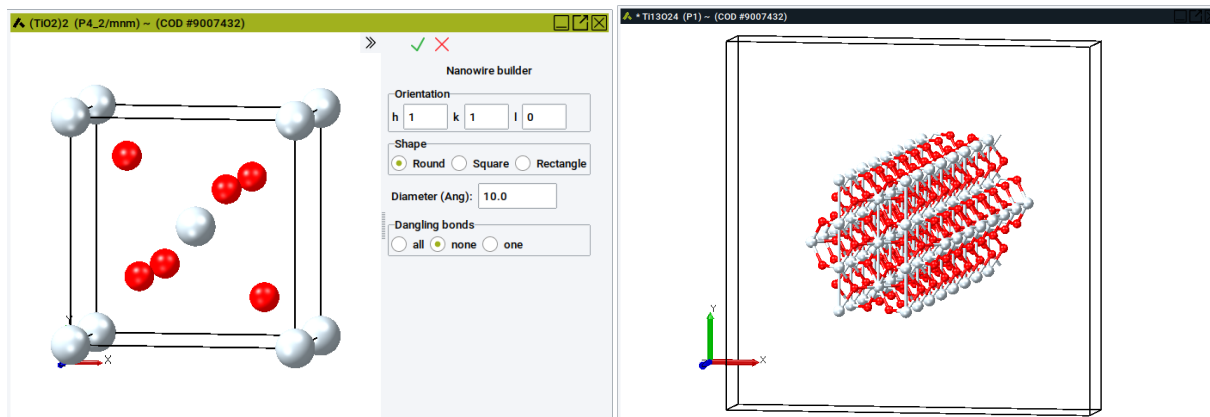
(TiO2)2 (P4_2/mnm) ~ (COD #9007432)

Nanowire builder

Orientation

h 1 k 1 l 0

Shape

Round Square Rectangle

Diameter (Ang): 10.0

Dangling bonds

all none one

Y
X

* Ti13O24 (P1) ~ (COD #9007432)

Y
X